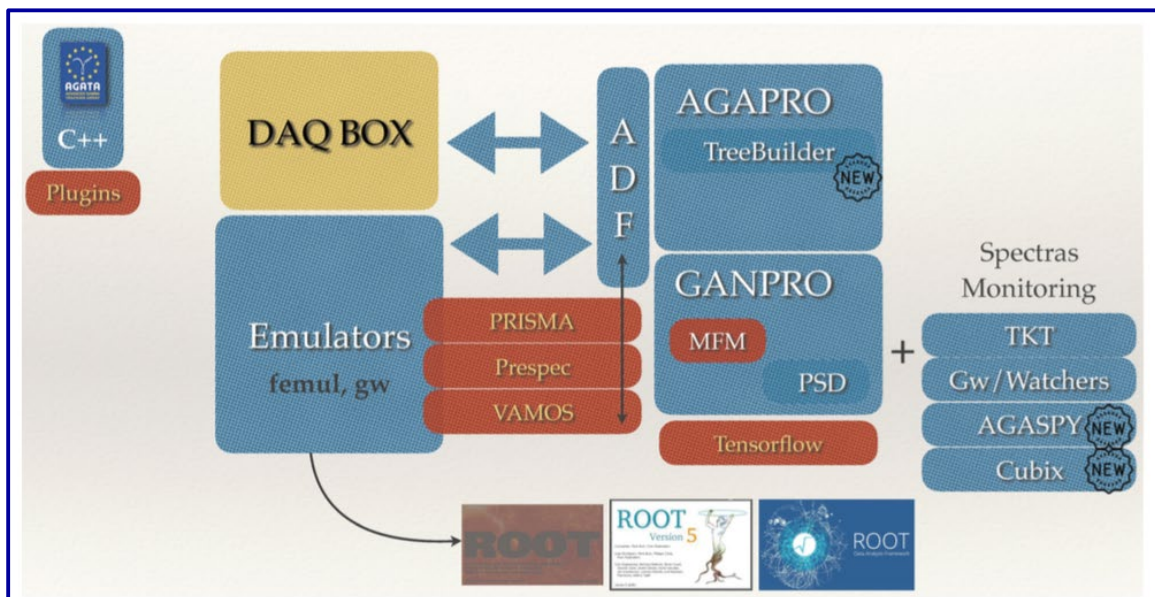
AGATA

C++

Plugins

DAQ BOX

A D F

AGAPRO

TreeBuilder

NEW

Emulators

femul, gw

PRISMA

Prespec

VAMOS

GANPRO

MFM

PSD

Tensorflow

+

Spectras Monitoring

TKT

Gw/Watchers

AGASPY

NEW

Cubix

NEW

ROOT

ROOT Version 5

ROOT

Data Analysis Framework